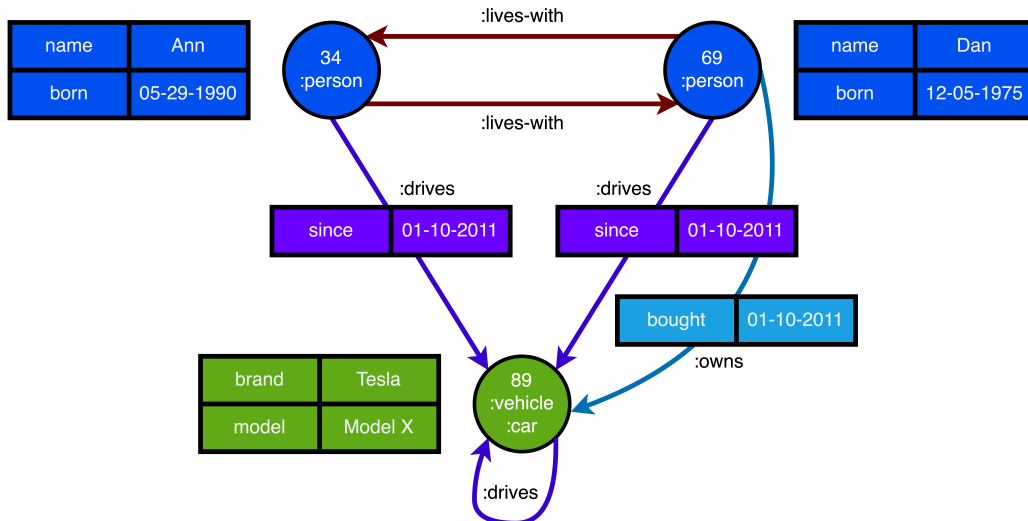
| name | Ann |
|---|---|
| born | 05-29-1990 |

:lives-with

34
:person

69
:person

| name | Dan |
|---|---|
| born | 12-05-1975 |

:lives-with

:drives

:drives

| since | 01-10-2011 |
|---|---|

| since | 01-10-2011 |
|---|---|

| bought | 01-10-2011 |
|---|---|

:owns

| brand | Tesla |
|---|---|
| model | Model X |

89
:vehicle
:car

:drives